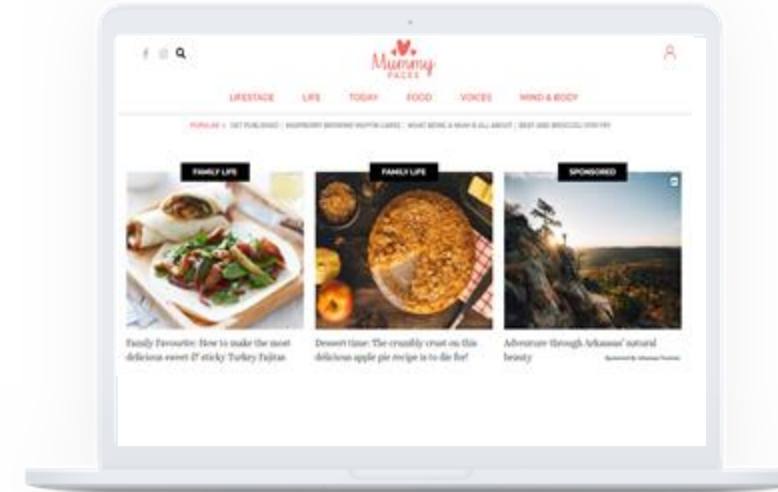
Mummy PAGES

LIFESTAGE LIFE TODAY FOOD VOICES MIND & BODY

POPULAR » GET PUBLISHED | RASPBERRY BROWNIE MUFFIN CAKES | WHAT BEING A MUM IS ALL ABOUT | BEEF AND BROCCOLI STIR FRY

FAMILY LIFE

Family Favourite: How to make the most delicious sweet & sticky Turkey Fajitas

FAMILY LIFE

Dessert time: The crumbly crust on this delicious apple pie recipe is to die for!

SPONSORED

Adventure through Arkansas' natural beauty

Sponsored By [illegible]